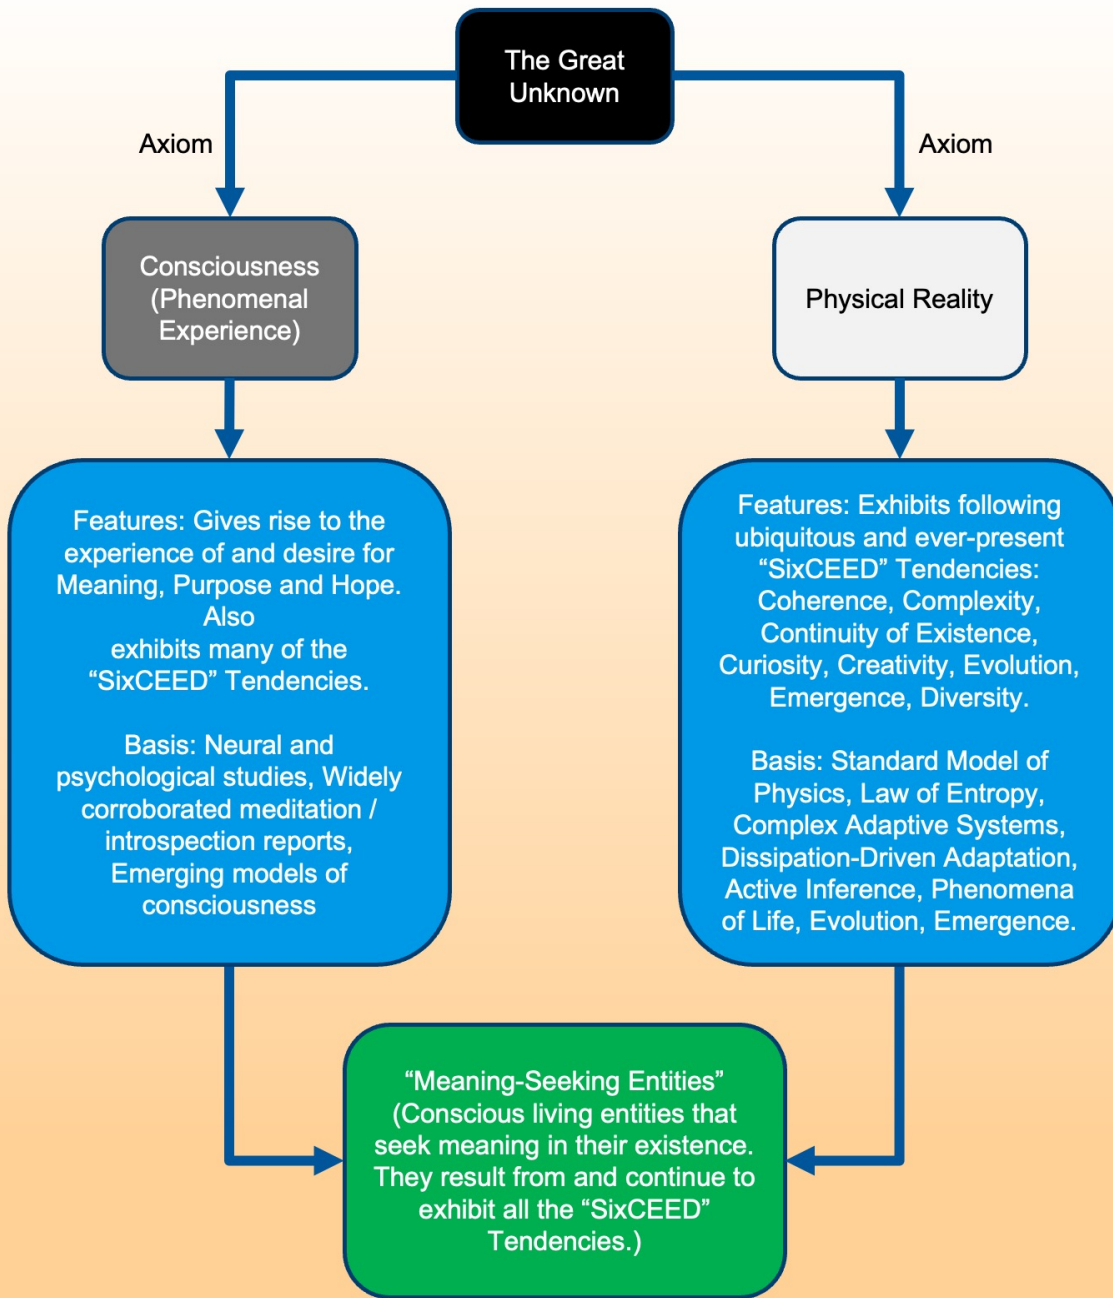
The Great Unknown

Axiom

Axiom

Consciousness (Phenomenal Experience)

Physical Reality

Features: Gives rise to the experience of and desire for Meaning, Purpose and Hope. Also exhibits many of the “SixCEED” Tendencies.

Basis: Neural and psychological studies, Widely corroborated meditation / introspection reports, Emerging models of consciousness

Features: Exhibits following ubiquitous and ever-present “SixCEED” Tendencies: Coherence, Complexity, Continuity of Existence, Curiosity, Creativity, Evolution, Emergence, Diversity.

Basis: Standard Model of Physics, Law of Entropy, Complex Adaptive Systems, Dissipation-Driven Adaptation, Active Inference, Phenomena of Life, Evolution, Emergence.

“Meaning-Seeking Entities” (Conscious living entities that seek meaning in their existence. They result from and continue to exhibit all the “SixCEED” Tendencies.)